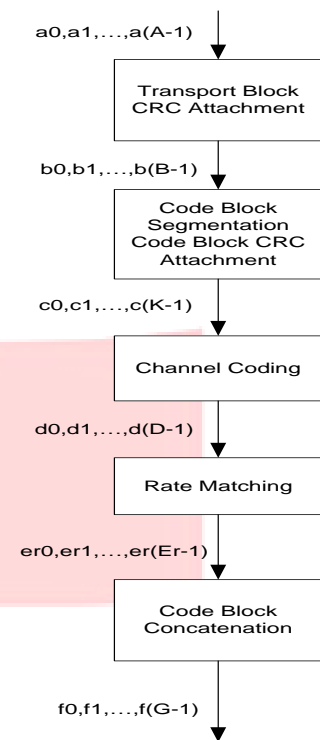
a0,a1,...,a(A-1)

Transport Block CRC Attachment

b0,b1,...,b(B-1)

Code Block Segmentation Code Block CRC Attachment

c0,c1,...,c(K-1)

Channel Coding

d0,d1,...,d(D-1)

Rate Matching

er0,er1,...,er(Er-1)

Code Block Concatenation

f0,f1,...,f(G-1)